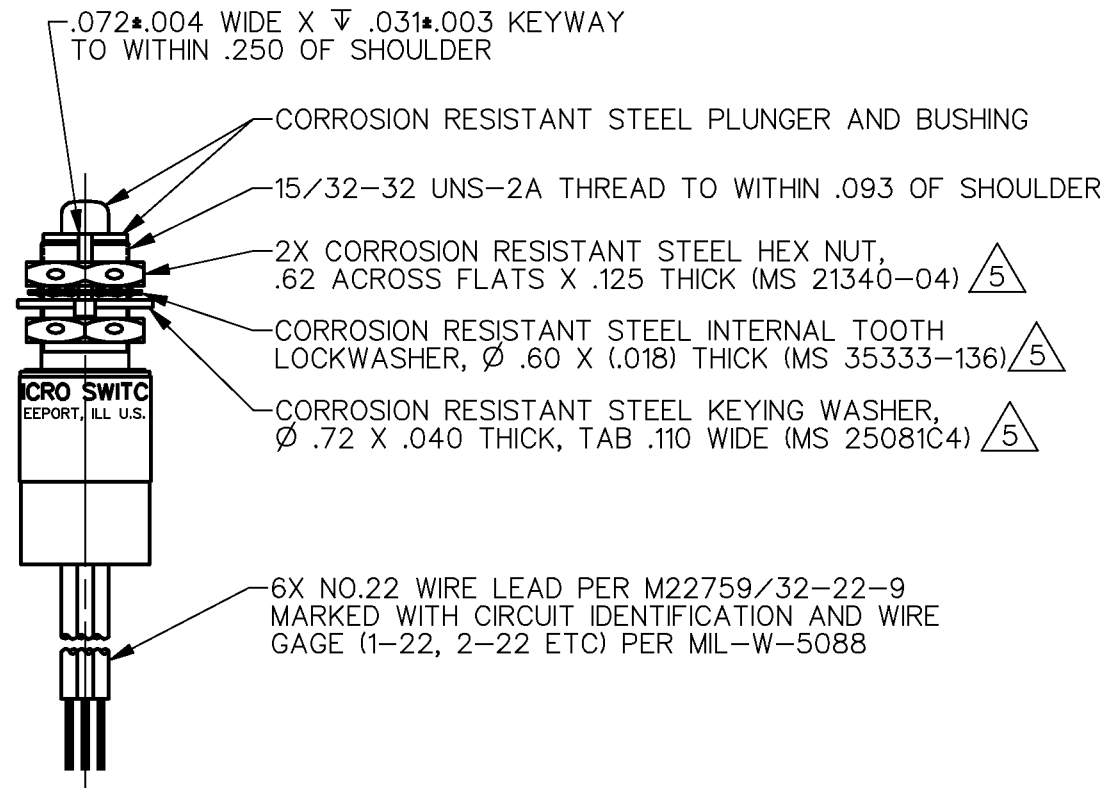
.072±.004 WIDE X ↧ .031±.003 KEYWAY TO WITHIN .250 OF SHOULDER

CORROSION RESISTANT STEEL PLUNGER AND BUSHING

15/32–32 UNS–2A THREAD TO WITHIN .093 OF SHOULDER

2X CORROSION RESISTANT STEEL HEX NUT, .62 ACROSS FLATS X .125 THICK (MS 21340–04) 5

CORROSION RESISTANT STEEL INTERNAL TOOTH LOCKWASHER, Ø .60 X (.018) THICK (MS 35333–136) 5

CORROSION RESISTANT STEEL KEYING WASHER, Ø .72 X .040 THICK, TAB .110 WIDE (MS 25081C4) 5

ICRO SWITC
EEPORT, ILL U.S.

6X NO.22 WIRE LEAD PER M22759/32–22–9 MARKED WITH CIRCUIT IDENTIFICATION AND WIRE GAGE (1–22, 2–22 ETC) PER MIL–W–5088